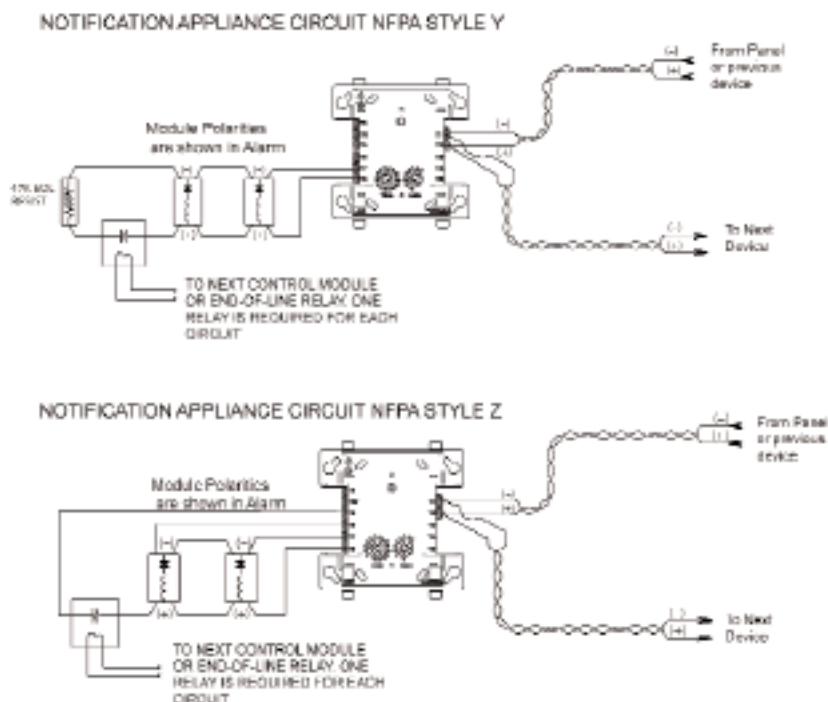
NOTIFICATION APPLIANCE CIRCUIT NFPA STYLE Y

(-)
(+)
From Panel or previous device

Module Polarities are shown in Alarm

47K EOL RESIST

(+)
(-)
(+)
(-)
(+)
(-)

(-)
(+)
To Next Device

TO NEXT CONTROL MODULE OR END-OF-LINE RELAY. ONE RELAY IS REQUIRED FOR EACH CIRCUIT

NOTIFICATION APPLIANCE CIRCUIT NFPA STYLE Z

(-)
(+)
From Panel or previous device

Module Polarities are shown in Alarm

(-)
(+)
(-)
(+)
(-)
(+)

(-)
(+)
To Next Device

TO NEXT CONTROL MODULE OR END-OF-LINE RELAY. ONE RELAY IS REQUIRED FOR EACH CIRCUIT